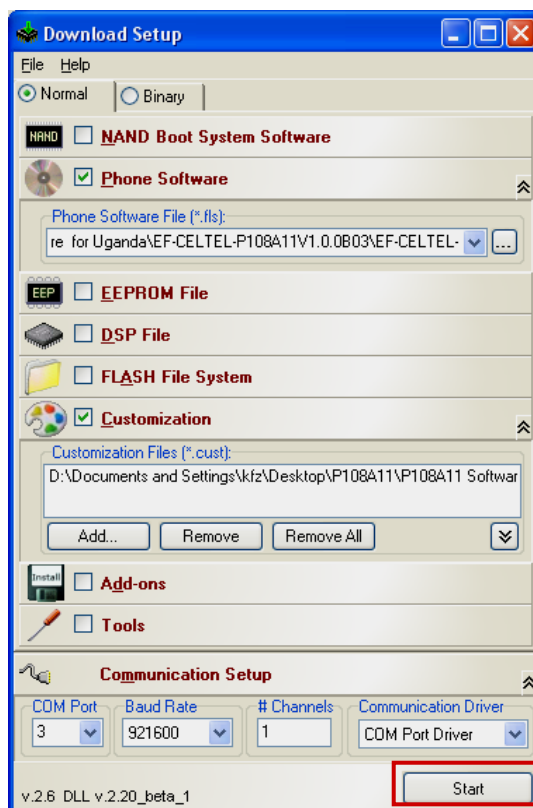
Download Setup

File Help

Normal Binary

NAND NAND Boot System Software

Phone Software

Phone Software File (*.fls):

re for Uganda\EF-CELTEL-P108A11V1.0.0B03\EF-CELTEL- ...

EEP EEPROM File

DSP File

FLASH File System

Customization

Customization Files (*.cust):

D:\Documents and Settings\kfz\Desktop\P108A11\P108A11 Softwar

Add... Remove Remove All

Install Add-ons

Tools

Communication Setup

COM Port
3

Baud Rate
921600

# Channels
1

Communication Driver
COM Port Driver

v.2.6 DLL v.2.20_beta_1

Start